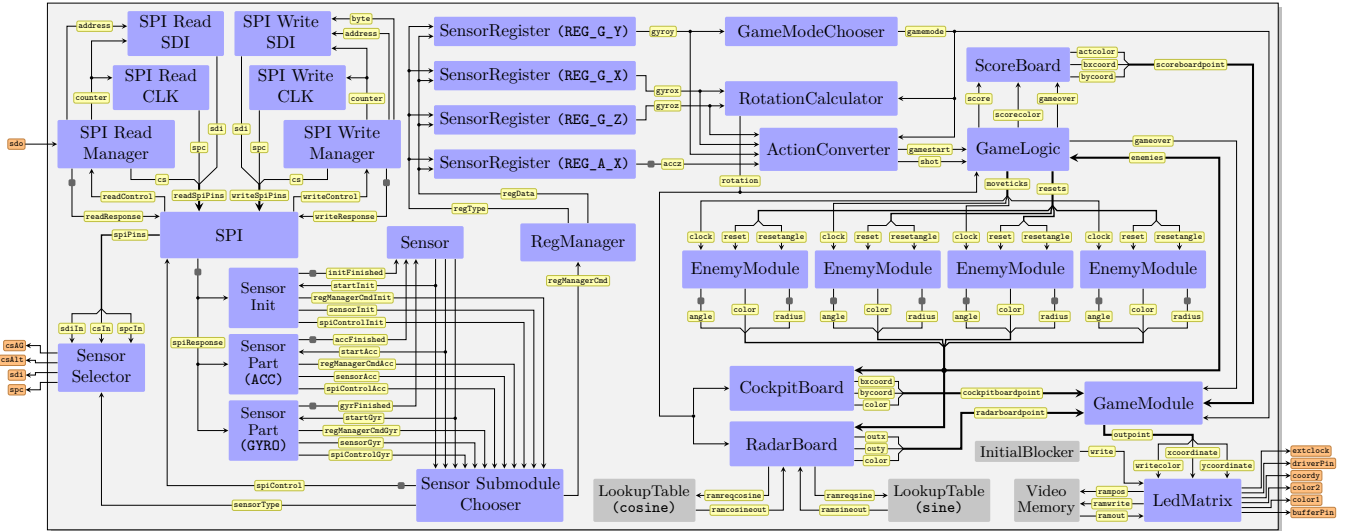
sdo
address
SPI Read SDI
SPI Write SDI
byte
address
SPI Read CLK
SPI Write CLK
counter
counter
sdi
sdi
SPI Read Manager
spc
spc
SPI Write Manager
cs
cs
readSpiPins
writeSpiPins
readControl
writeControl
readResponse
writeResponse
spiPins
SPI
Sensor
SensorRegister (REG_G_Y)
gyroy
GameModeChooser
gamemode
SensorRegister (REG_G_X)
gyrox
RotationCalculator
ScoreBoard
actcolor
bxcoord
bycoord
scoreboardpoint
SensorRegister (REG_G_Z)
gyroz
score
scorecolor
gameover
SensorRegister (REG_A_X)
accz
ActionConverter
gamestart
shot
GameLogic
gameover
enemies
rotation
moveticks
resets
regData
regType
RegManager
regManagerCmd
clock
reset
resetangle
clock
reset
resetangle
clock
reset
resetangle
clock
reset
resetangle
EnemyModule
EnemyModule
EnemyModule
EnemyModule
angle
color
radius
angle
color
radius
angle
color
radius
angle
color
radius
Sensor Init
initFinished
startInit
regManagerCmdInit
sensorInit
spiControlInit
sdiIn
csIn
spcIn
csAG
csAlt
sdi
spc
Sensor Selector
spiResponse
Sensor Part (ACC)
accFinished
startAcc
regManagerCmdAcc
sensorAcc
spiControlAcc
Sensor Part (GYRO)
gyrFinished
startGyr
regManagerCmdGyr
sensorGyr
spiControlGyr
CockpitBoard
bxcoord
bycoord
color
cockpitboardpoint
radarboardpoint
GameModule
RadarBoard
outx
outy
color
InitialBlocker
write
outpoint
xcoordinate
writecolor
ycoordinate
spiControl
Sensor Submodule Chooser
sensorType
LookupTable (cosine)
ramreqcosine
ramcosineout
ramreqsine
ramsineout
LookupTable (sine)
Video Memory
rampos
ramwrite
ramout
LedMatrix
extclock
driverPin
coordy
color2
color1
bufferPin